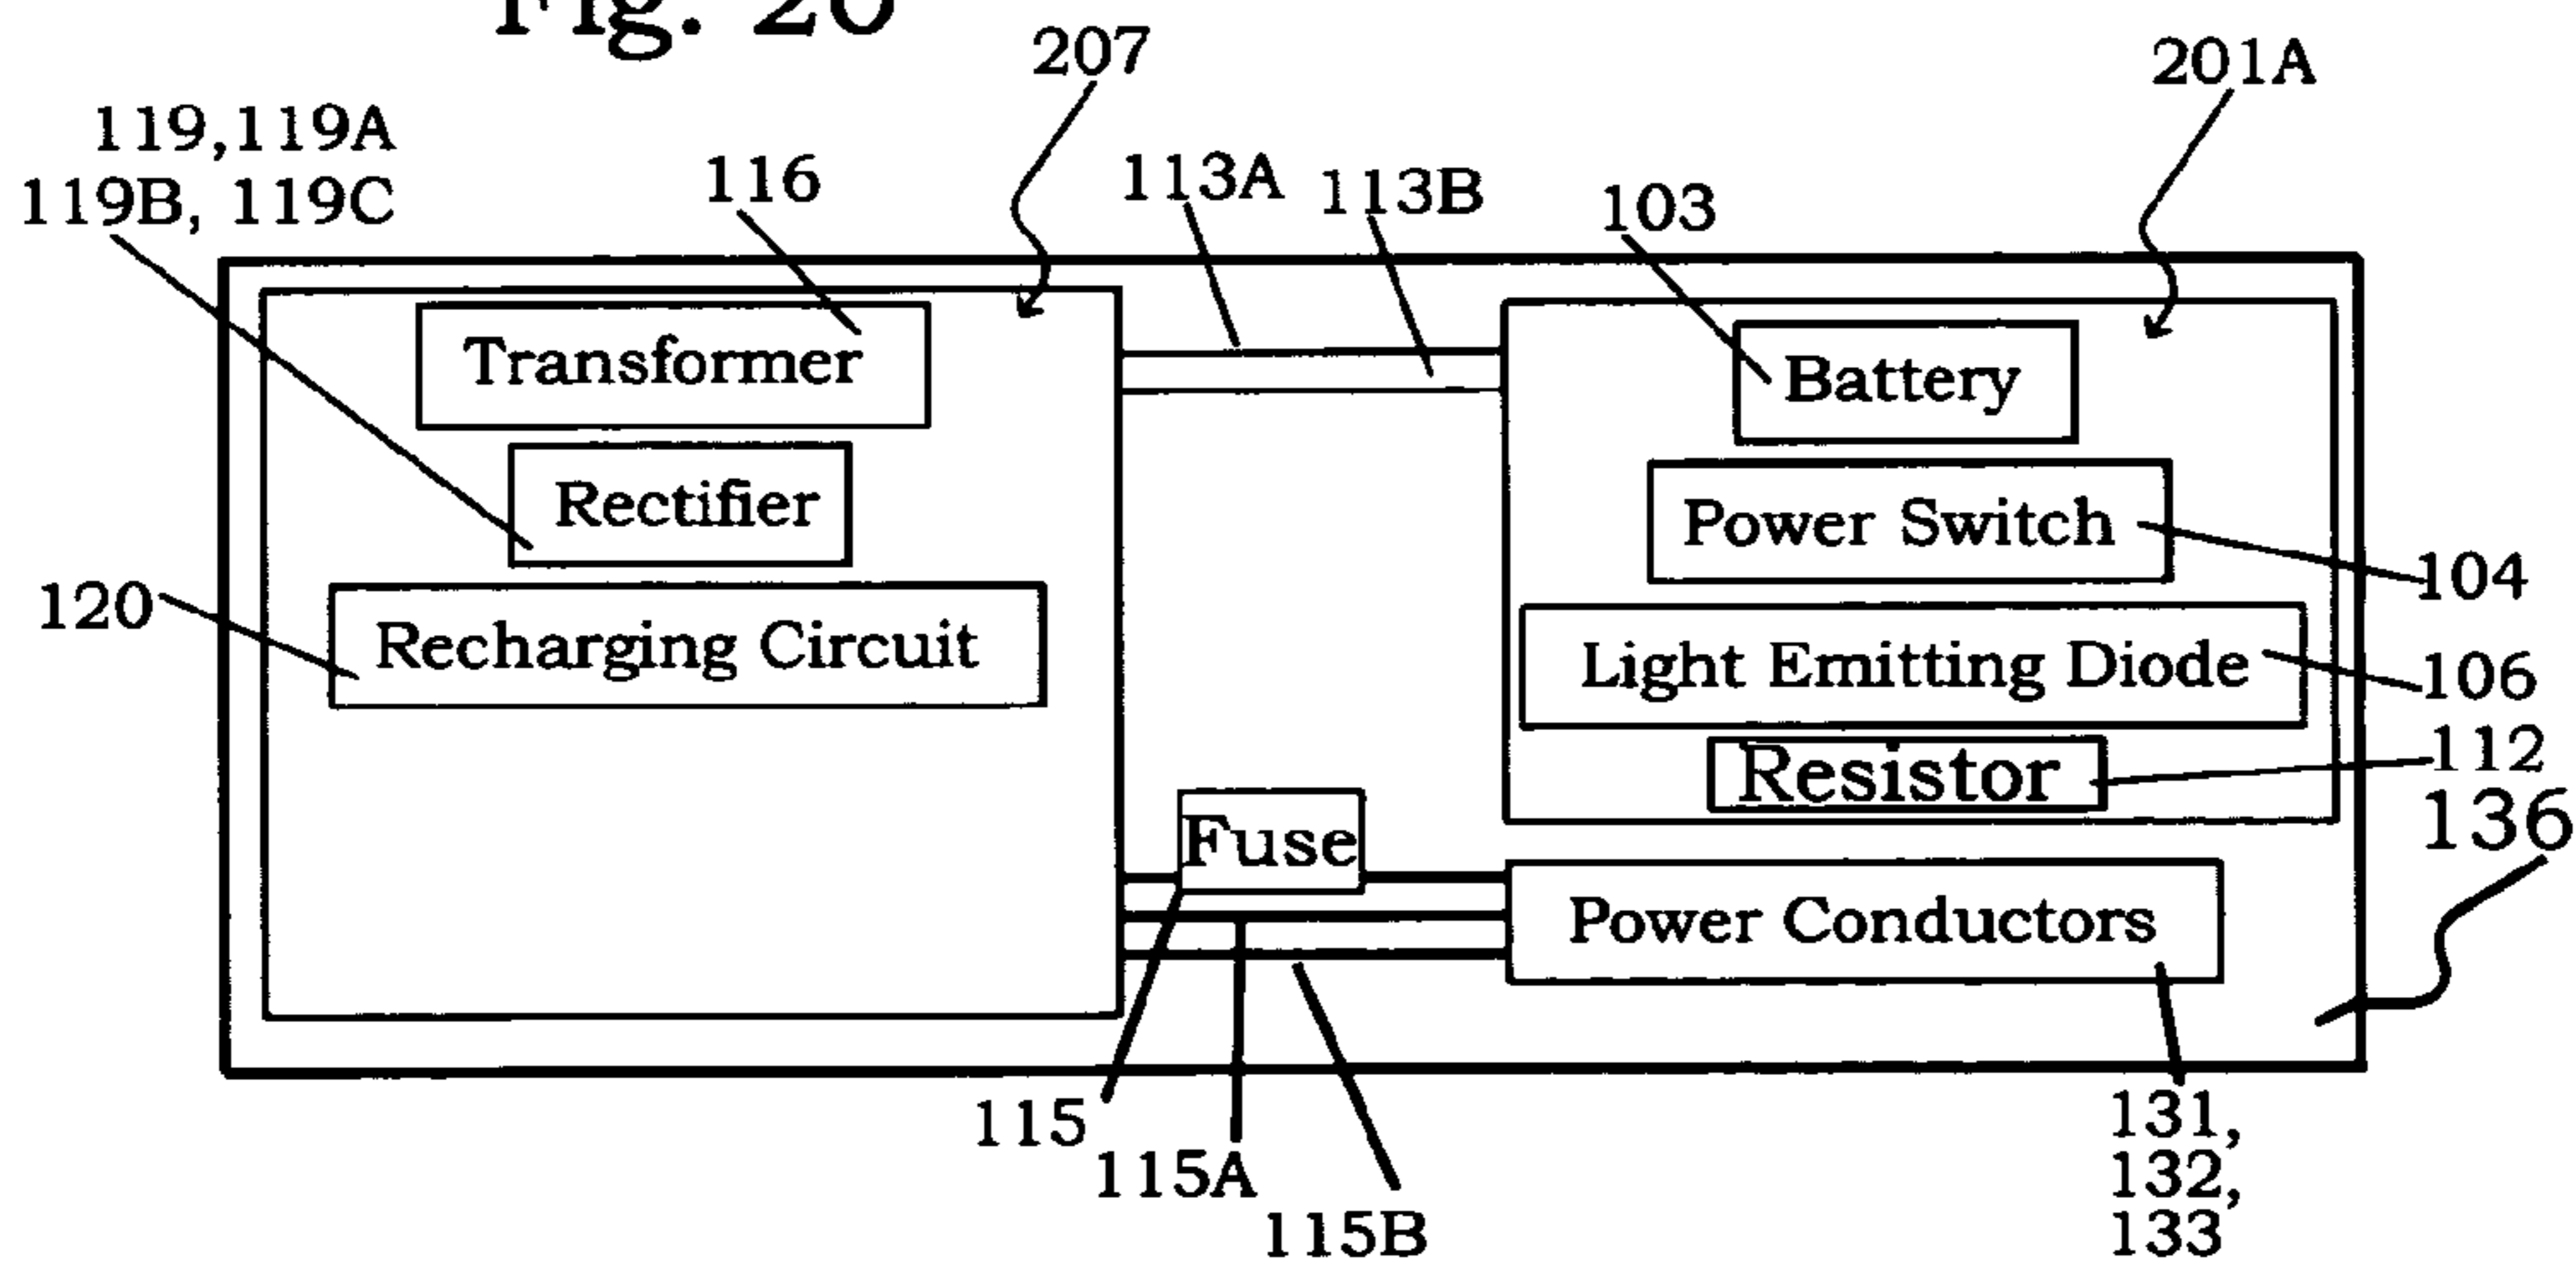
Fig. 20

207

201A

119,119A
119B, 119C

116

113A

113B

103

Transformer

Battery

Rectifier

Power Switch

104

120

Recharging Circuit

Light Emitting Diode

106

Resistor

112

136

Fuse

Power Conductors

115

115A

115B

131,
132,
133